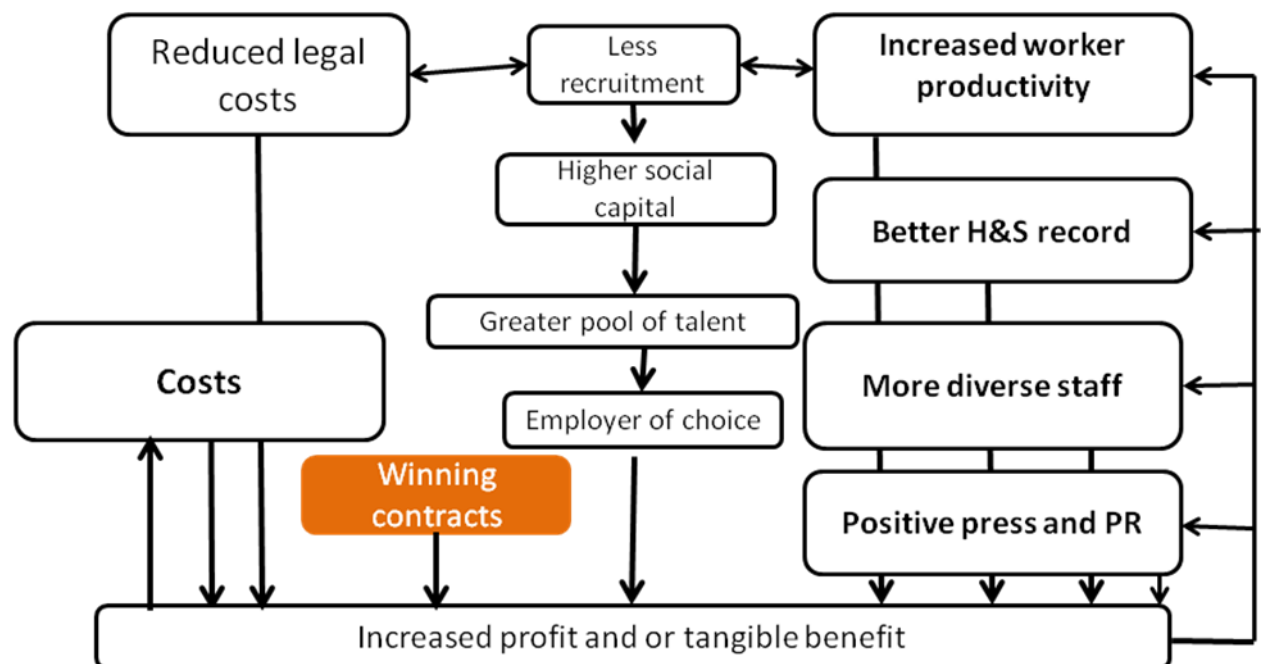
Reduced legal costs

Less recruitment

Increased worker productivity

Higher social capital

Better H&S record

Greater pool of talent

Costs

More diverse staff

Employer of choice

Winning contracts

Positive press and PR

Increased profit and or tangible benefit